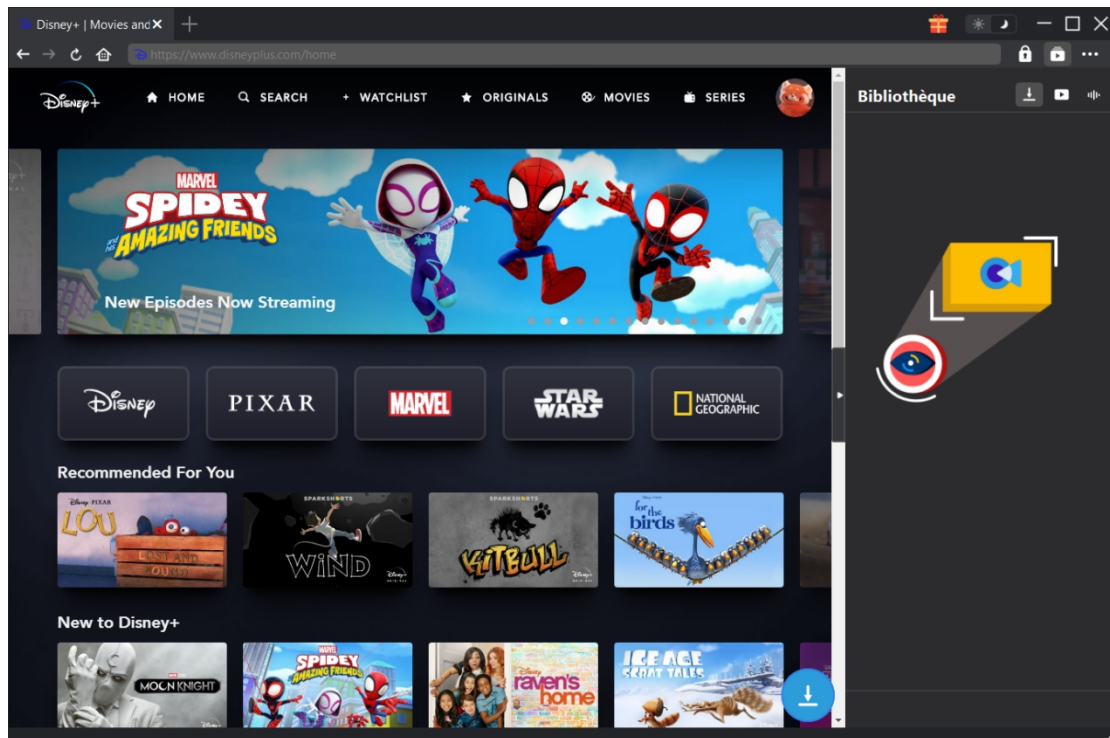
Disney+ | Movies and

https://www.disneyplus.com/home

Disney+

HOME SEARCH + WATCHLIST ORIGINALS MOVIES SERIES

Bibliothèque

MARVEL SPIDEY AND HIS AMAZING FRIENDS

New Episodes Now Streaming

DISNEY PIXAR MARVEL STAR WARS NATIONAL GEOGRAPHIC

Recommended For You

Disney PIXAR LOU LOST AND FOUND

SPARKSHORTS WIND

SPARKSHORTS KITBULL

for the birds

New to Disney+

MOON KNIGHT

MARVEL SPIDEY AND HIS AMAZING FRIENDS

raven's home

ICE AGE SCRAT TALES